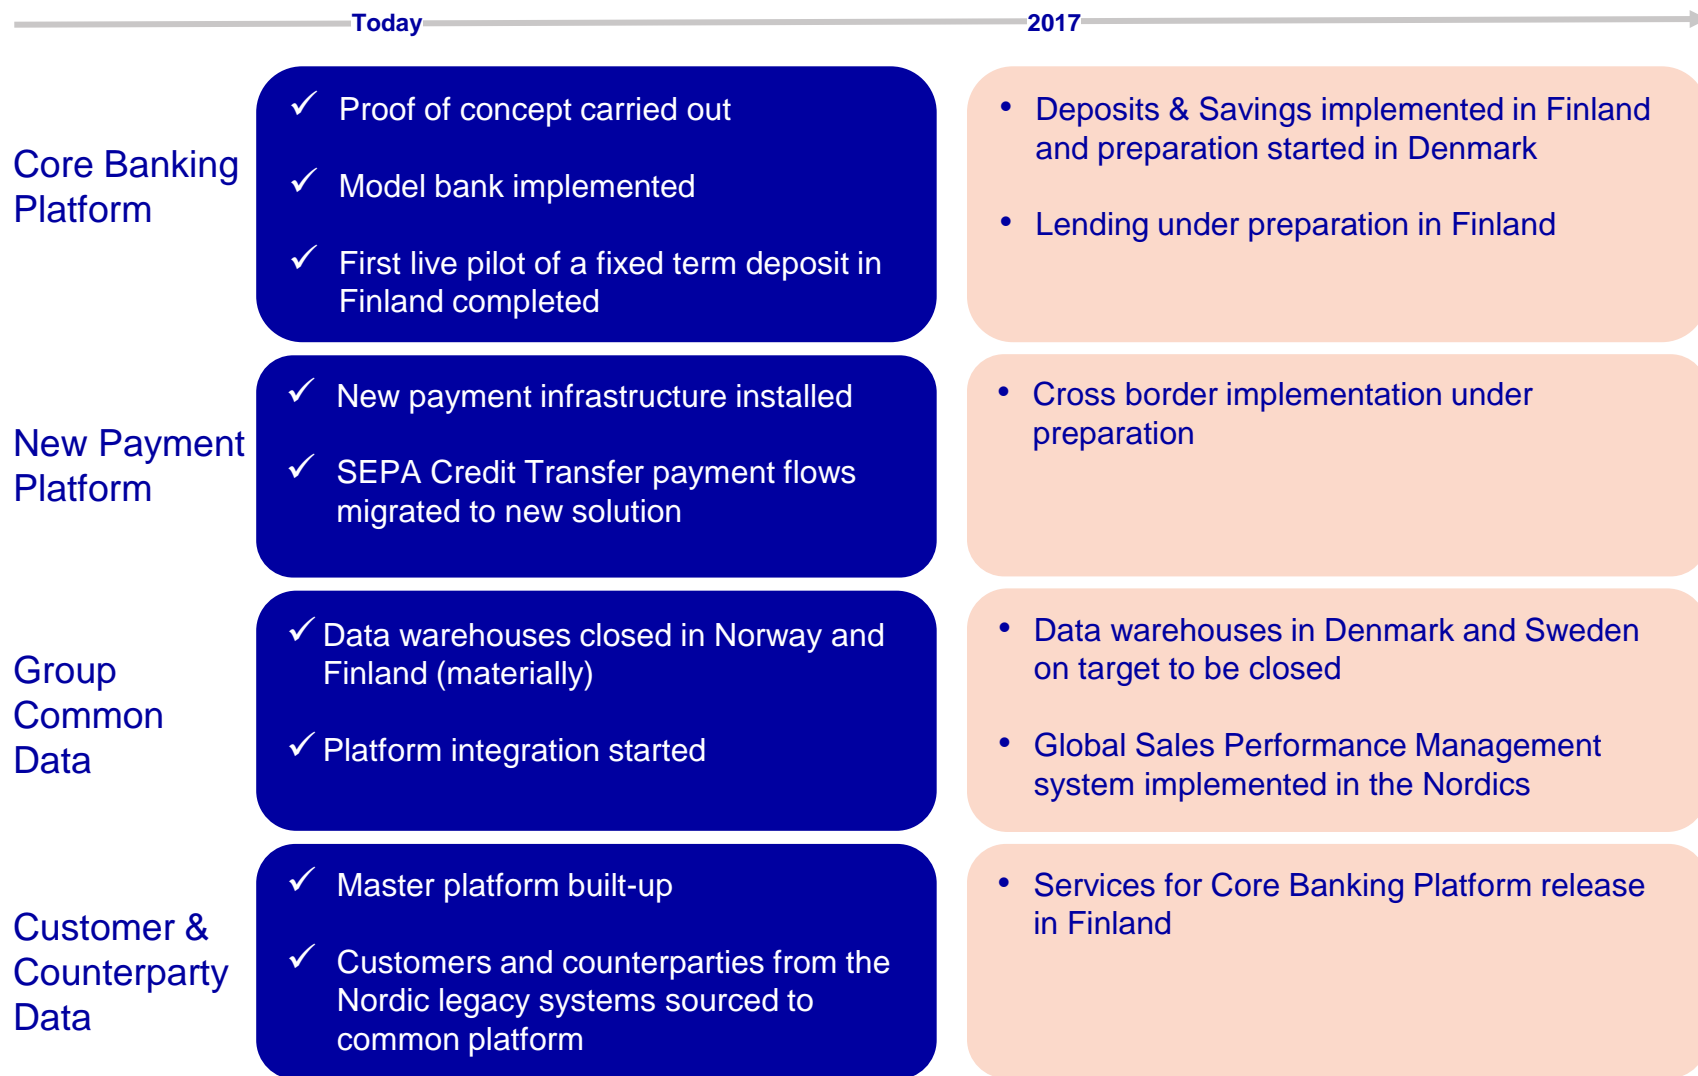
Today

2017

Core Banking Platform

✓ Proof of concept carried out

✓ Model bank implemented

✓ First live pilot of a fixed term deposit in Finland completed

• Deposits & Savings implemented in Finland and preparation started in Denmark

• Lending under preparation in Finland

New Payment Platform

✓ New payment infrastructure installed

✓ SEPA Credit Transfer payment flows migrated to new solution

• Cross border implementation under preparation

Group Common Data

✓ Data warehouses closed in Norway and Finland (materially)

✓ Platform integration started

• Data warehouses in Denmark and Sweden on target to be closed

• Global Sales Performance Management system implemented in the Nordics

Customer & Counterparty Data

✓ Master platform built-up

✓ Customers and counterparties from the Nordic legacy systems sourced to common platform

• Services for Core Banking Platform release in Finland